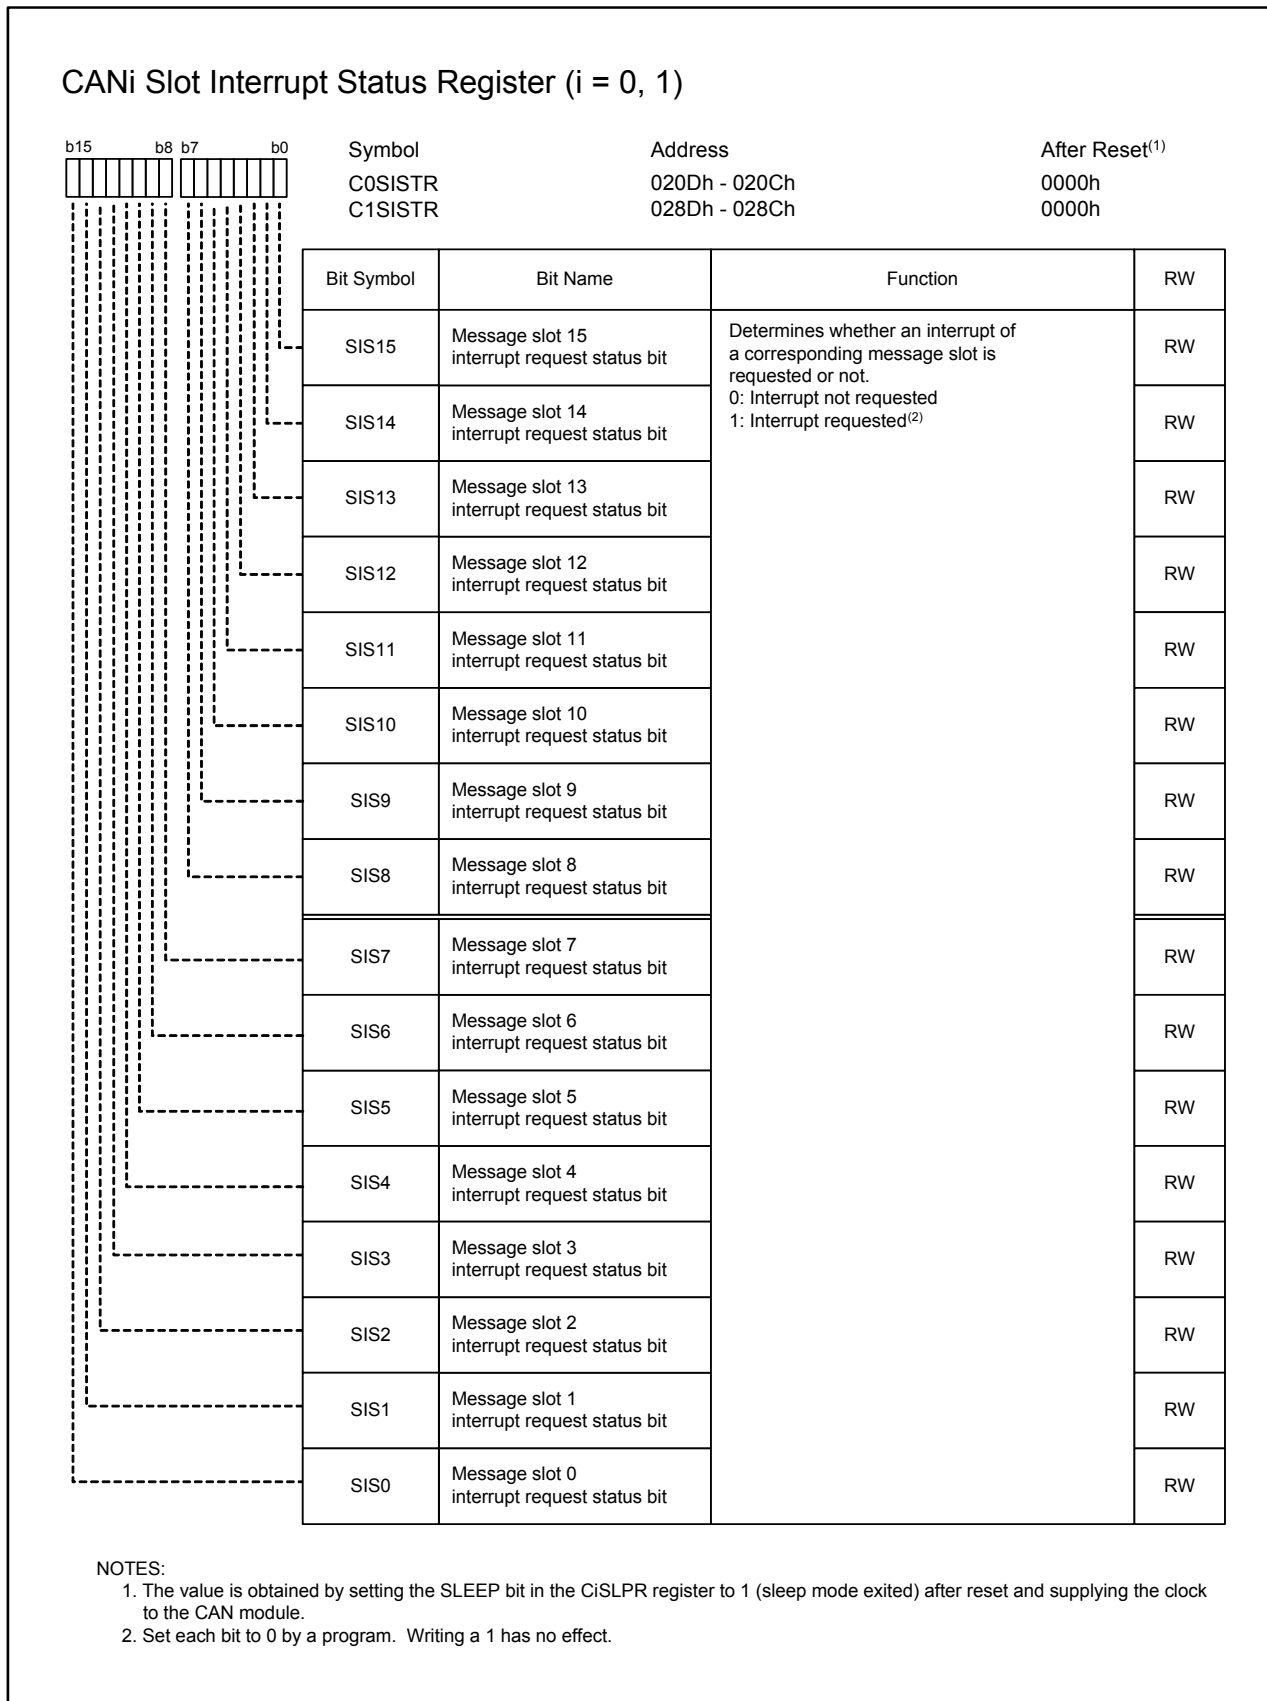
CANi Slot Interrupt Status Register (i = 0, 1)

b15 b8 b7 b0

| Symbol | Address | After Reset$^{(1)}$ |
|---|---|---|
| C0SISTR | 020Dh - 020Ch | 0000h |
| C1SISTR | 028Dh - 028Ch | 0000h |

| Bit Symbol | Bit Name | Function | RW |
|---|---|---|---|
| SIS15 | Message slot 15 interrupt request status bit | Determines whether an interrupt of a corresponding message slot is requested or not. 0: Interrupt not requested 1: Interrupt requested$^{(2)}$ | RW |
| SIS14 | Message slot 14 interrupt request status bit | | RW |
| SIS13 | Message slot 13 interrupt request status bit | | RW |
| SIS12 | Message slot 12 interrupt request status bit | | RW |
| SIS11 | Message slot 11 interrupt request status bit | | RW |
| SIS10 | Message slot 10 interrupt request status bit | | RW |
| SIS9 | Message slot 9 interrupt request status bit | | RW |
| SIS8 | Message slot 8 interrupt request status bit | | RW |
| SIS7 | Message slot 7 interrupt request status bit | | RW |
| SIS6 | Message slot 6 interrupt request status bit | | RW |
| SIS5 | Message slot 5 interrupt request status bit | | RW |
| SIS4 | Message slot 4 interrupt request status bit | | RW |
| SIS3 | Message slot 3 interrupt request status bit | | RW |
| SIS2 | Message slot 2 interrupt request status bit | | RW |
| SIS1 | Message slot 1 interrupt request status bit | | RW |
| SIS0 | Message slot 0 interrupt request status bit | | RW |

NOTES:
1. The value is obtained by setting the SLEEP bit in the CiSLPR register to 1 (sleep mode exited) after reset and supplying the clock to the CAN module.
2. Set each bit to 0 by a program. Writing a 1 has no effect.